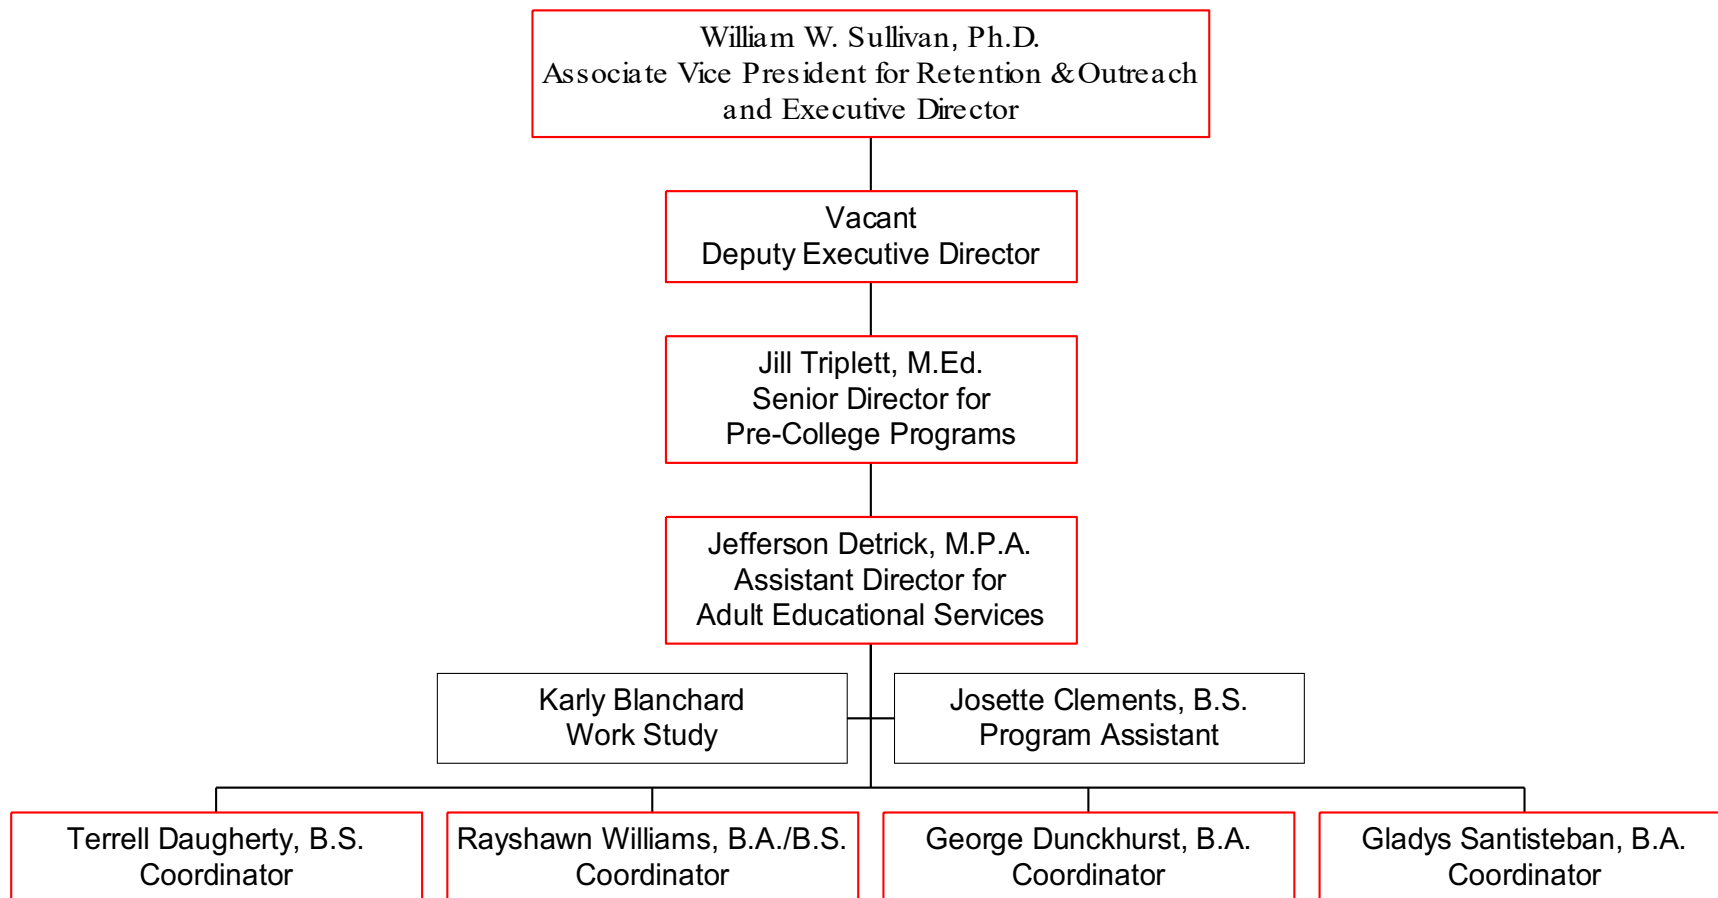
William W. Sullivan, Ph.D.
Associate Vice President for Retention & Outreach
and Executive Director

Vacant
Deputy Executive Director

Jill Triplett, M.Ed.
Senior Director for
Pre-College Programs

Jefferson Detrick, M.P.A.
Assistant Director for
Adult Educational Services

Karly Blanchard
Work Study

Josette Clements, B.S.
Program Assistant

Terrell Daugherty, B.S.
Coordinator

Rayshawn Williams, B.A./B.S.
Coordinator

George Dunckhurst, B.A.
Coordinator

Gladys Santisteban, B.A.
Coordinator